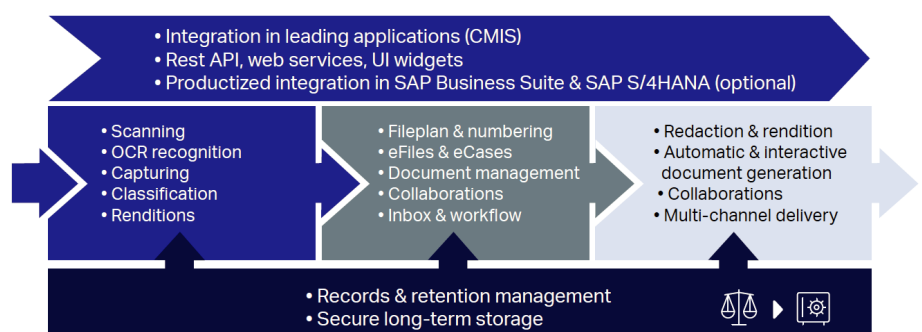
• Integration in leading applications (CMIS)
• Rest API, web services, UI widgets
• Productized integration in SAP Business Suite & SAP S/4HANA (optional)

• Scanning
• OCR recognition
• Capturing
• Classification
• Renditions

• Fileplan & numbering
• eFiles & eCases
• Document management
• Collaborations
• Inbox & workflow

• Redaction & rendition
• Automatic & interactive document generation
• Collaborations
• Multi-channel delivery

• Records & retention management
• Secure long-term storage